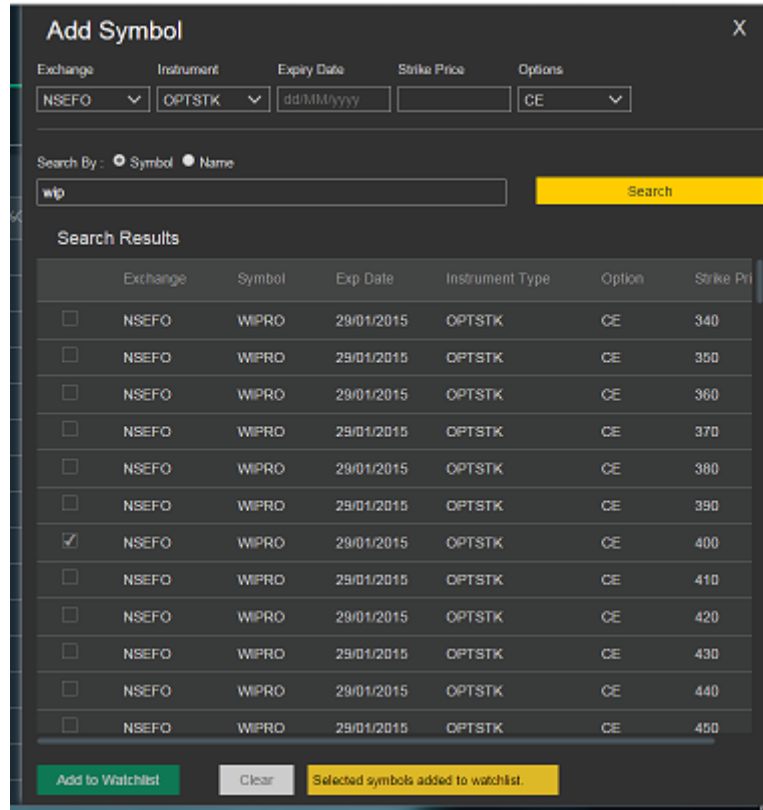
Add Symbol X

Exchange: NSEFO
Instrument: OPTSTK
Expiry Date: dd/MM/yyyy
Strike Price
Options: CE

Search By : Symbol Name

wip

Search

Search Results

| | Exchange | Symbol | Exp Date | Instrument Type | Option | Strike Pri |
|---|---|---|---|---|---|---|
| ☐ | NSEFO | WIPRO | 29/01/2015 | OPTSTK | CE | 340 |
| ☐ | NSEFO | WIPRO | 29/01/2015 | OPTSTK | CE | 350 |
| ☐ | NSEFO | WIPRO | 29/01/2015 | OPTSTK | CE | 360 |
| ☐ | NSEFO | WIPRO | 29/01/2015 | OPTSTK | CE | 370 |
| ☐ | NSEFO | WIPRO | 29/01/2015 | OPTSTK | CE | 380 |
| ☐ | NSEFO | WIPRO | 29/01/2015 | OPTSTK | CE | 390 |
| ☑ | NSEFO | WIPRO | 29/01/2015 | OPTSTK | CE | 400 |
| ☐ | NSEFO | WIPRO | 29/01/2015 | OPTSTK | CE | 410 |
| ☐ | NSEFO | WIPRO | 29/01/2015 | OPTSTK | CE | 420 |
| ☐ | NSEFO | WIPRO | 29/01/2015 | OPTSTK | CE | 430 |
| ☐ | NSEFO | WIPRO | 29/01/2015 | OPTSTK | CE | 440 |
| ☐ | NSEFO | WIPRO | 29/01/2015 | OPTSTK | CE | 450 |

Add to Watchlist
Clear
Selected symbols added to watchlist.